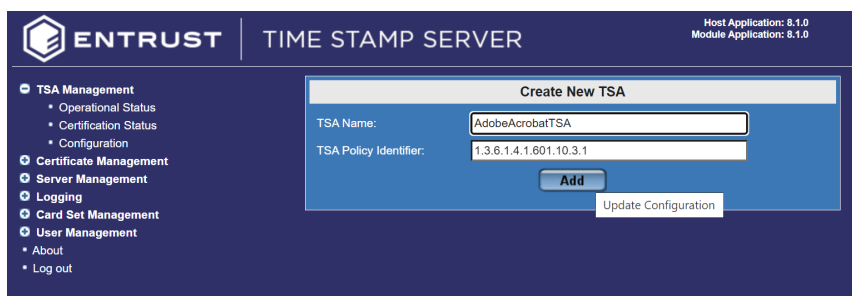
ENTRUST | TIME STAMP SERVER

Host Application: 8.1.0
Module Application: 8.1.0

TSA Management
• Operational Status
• Certification Status
• Configuration
Certificate Management
Server Management
Logging
Card Set Management
User Management
• About
• Log out

Create New TSA

TSA Name: AdobeAcrobatTSA
TSA Policy Identifier: 1.3.6.1.4.1.601.10.3.1

Add

Update Configuration